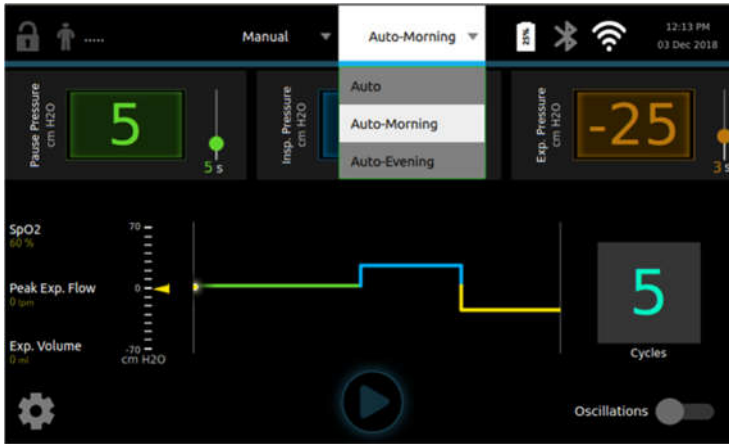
..... Manual Auto-Morning 25% 12:13 PM 03 Dec 2018

Auto
Auto-Morning
Auto-Evening

Pause Pressure cm H2O 5 5 s

Insp. Pressure cm H2O

Exp. Pressure cm H2O -25 3 s

SpO2 60 %

Peak Exp. Flow 0 lpm

Exp. Volume 0 ml

70
0
-70
cm H2O

5
Cycles

Oscillations